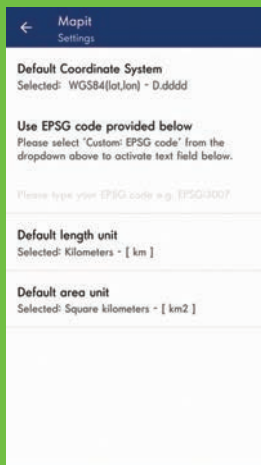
Mapit
Settings

Default Coordinate System
Selected: WGS84(lat,lon) - D.dddd

Use EPSG code provided below
Please select 'Custom: EPSG code' from the dropdown above to activate text field below.

Please type your EPSG code e.g. EPSG:3007

Default length unit
Selected: Kilometers - [ km ]

Default area unit
Selected: Square kilometers - [ km2 ]